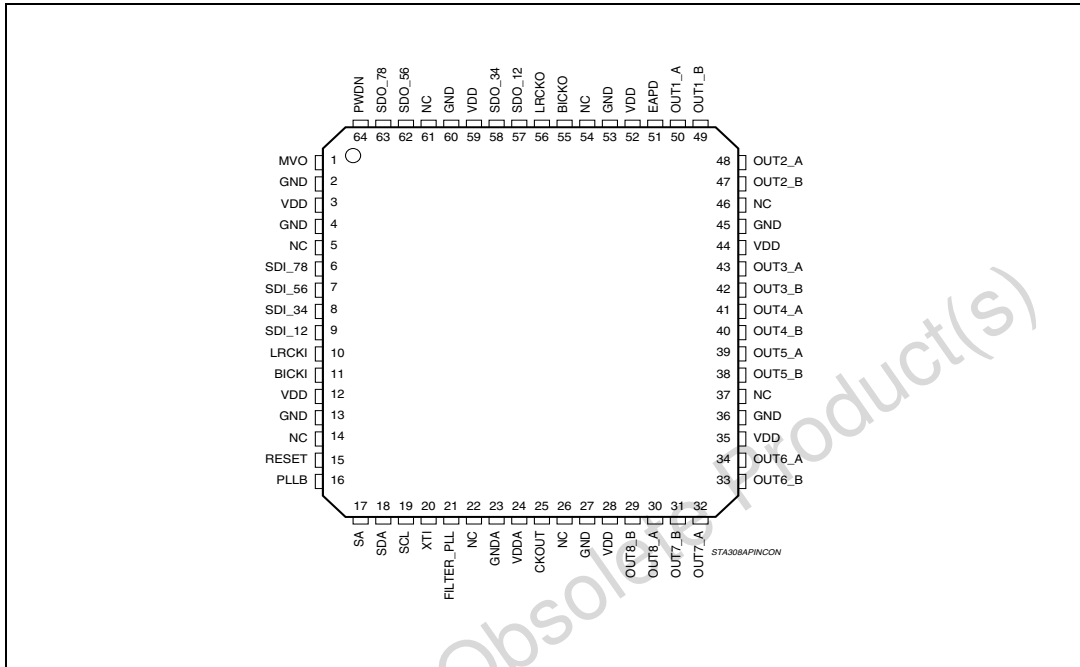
PWDN 64
SDO_78 63
SDO_56 62
NC 61
GND 60
VDD 59
SDO_34 58
SDO_12 57
LRCKO 56
BICKO 55
NC 54
GND 53
VDD 52
EAPD 51
OUT1_A 50
OUT1_B 49

MVO 1
GND 2
VDD 3
GND 4
NC 5
SDI_78 6
SDI_56 7
SDI_34 8
SDI_12 9
LRCKI 10
BICKI 11
VDD 12
GND 13
NC 14
RESET 15
PLLB 16

48 OUT2_A
47 OUT2_B
46 NC
45 GND
44 VDD
43 OUT3_A
42 OUT3_B
41 OUT4_A
40 OUT4_B
39 OUT5_A
38 OUT5_B
37 NC
36 GND
35 VDD
34 OUT6_A
33 OUT6_B

17 SA
18 SDA
19 SCL
20 XTI
21 FILTER_PLL
22 NC
23 GNDA
24 VDDA
25 CKOUT
26 NC
27 GND
28 VDD
29 OUT8_B
30 OUT8_A
31 OUT7_B
32 OUT7_A

STA308APINCON

Obsolete Product(s)